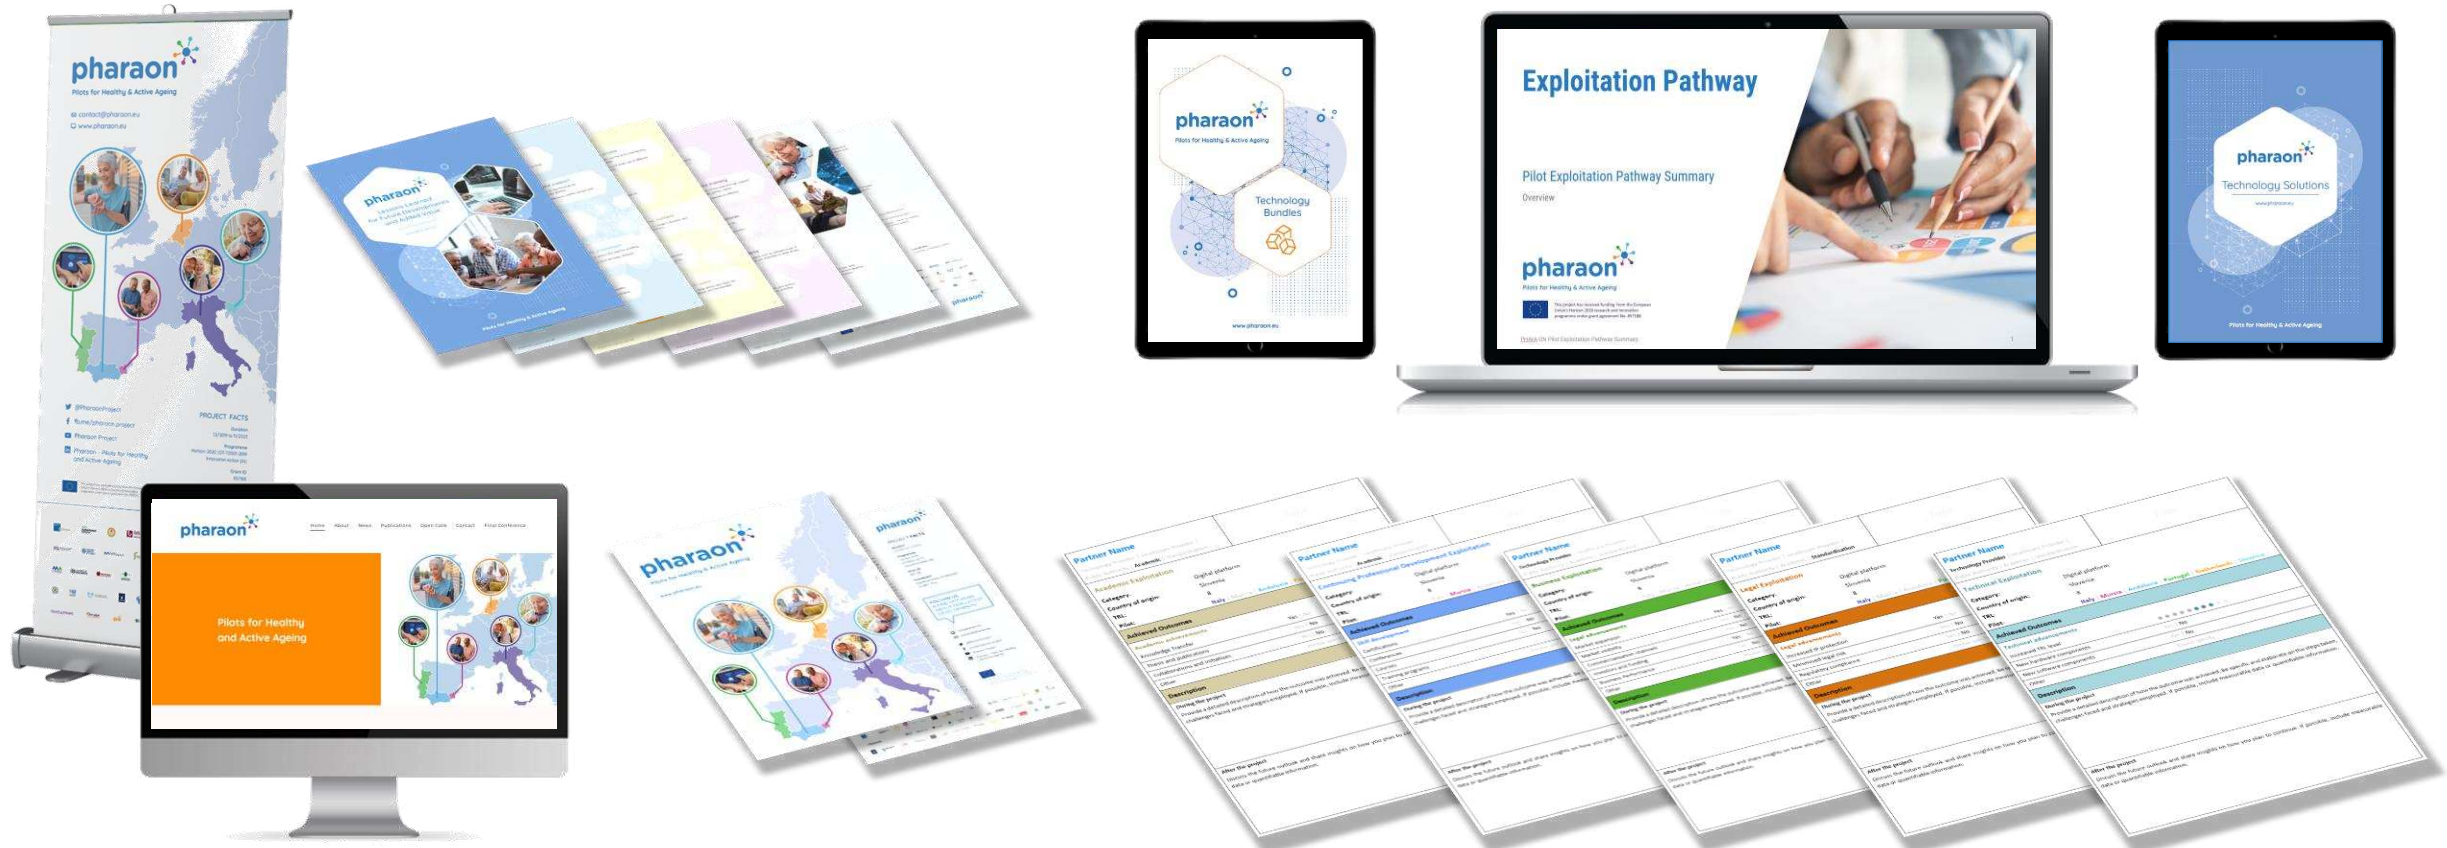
pharaon
Pilots for Healthy & Active Ageing

PROJECT FACTS

pharaon
Lessons Learned for Future Developments and Added Value

pharaon
Pilots for Healthy & Active Ageing
Technology Bundles

Exploitation Pathway

Pilot Exploitation Pathway Summary
Overview

pharaon
Pilots for Healthy & Active Ageing

pharaon
Technology Solutions

Pilots for Healthy & Active Ageing

pharaon
Home About News Publications Open Calls Contact Final Conference
Pilots for Healthy and Active Ageing

pharaon
Pilots for Healthy & Active Ageing

pharaon

Partner Name
Academic Exploitation
Achieved Outcomes
Description
During the project
After the project

Partner Name
Continuing Professional Development Exploitation
Achieved Outcomes
Description
During the project
After the project

Partner Name
Business Exploitation
Achieved Outcomes
Description
During the project
After the project

Partner Name
Legal Exploitation
Achieved Outcomes
Description
During the project
After the project

Partner Name
Technical Exploitation
Achieved Outcomes
Description
During the project
After the project